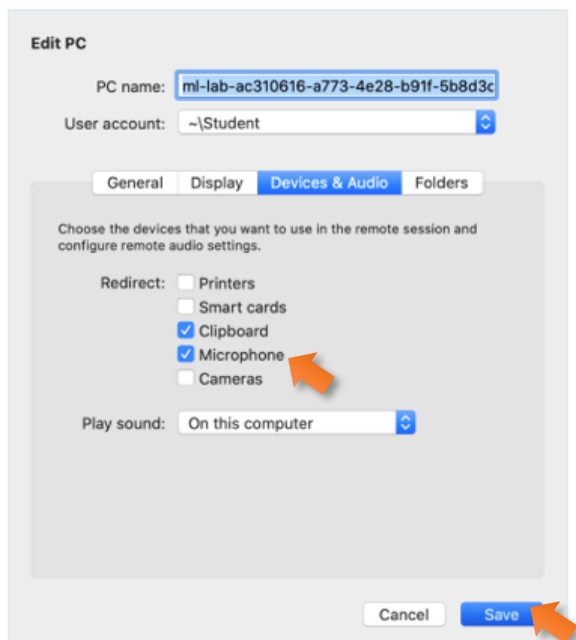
Edit PC

PC name: ml-lab-ac310616-a773-4e28-b91f-5b8d3c

User account: ~\Student

General Display Devices & Audio Folders

Choose the devices that you want to use in the remote session and configure remote audio settings.

Redirect: Printers
Smart cards
Clipboard
Microphone
Cameras

Play sound: On this computer

Cancel Save